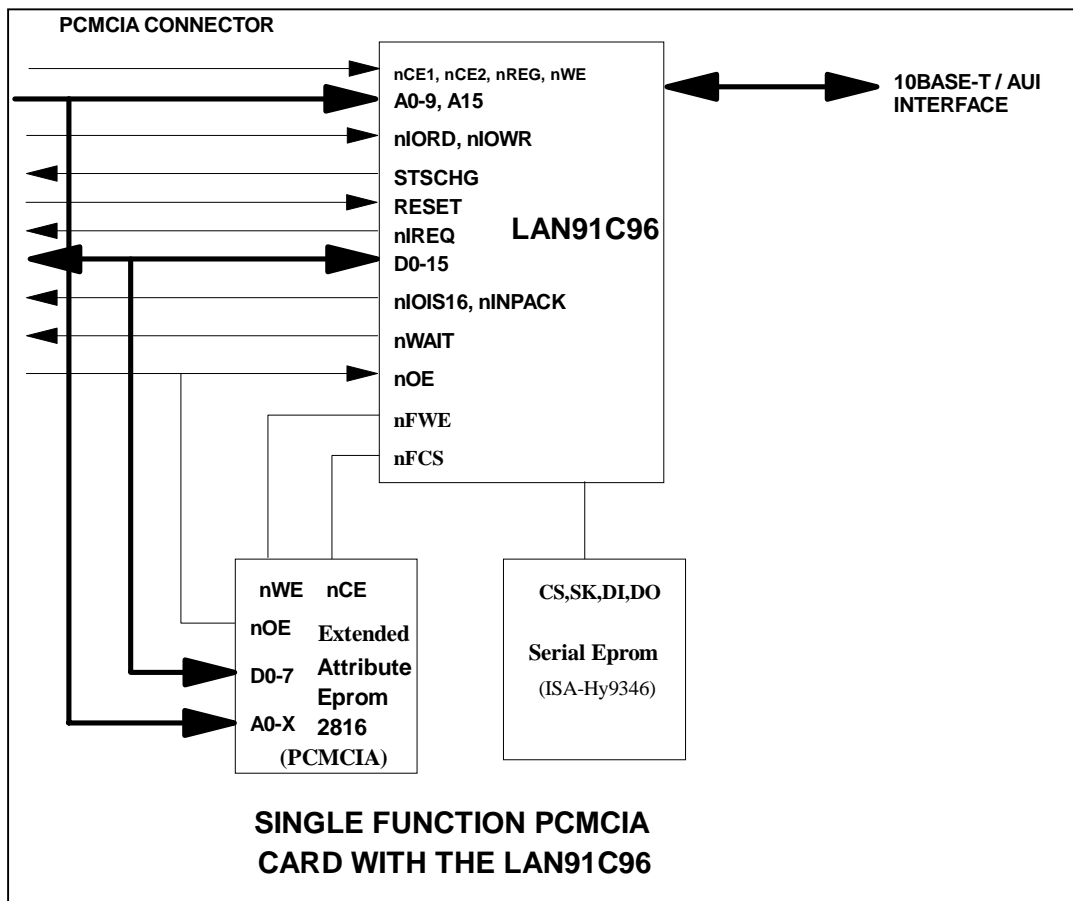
PCMCIA CONNECTOR

nCE1, nCE2, nREG, nWE
A0-9, A15
nIORD, nIOWR
STSCHG
RESET
nIREQ
D0-15
nIOIS16, nINPACK
nWAIT
nOE
nFWE
nFCS

LAN91C96

10BASE-T / AUI INTERFACE

nWE nCE
nOE
D0-7
A0-X
Extended Attribute Eprom 2816
(PCMCIA)

CS,SK,DI,DO

Serial Eprom
(ISA-Hy9346)

SINGLE FUNCTION PCMCIA CARD WITH THE LAN91C96